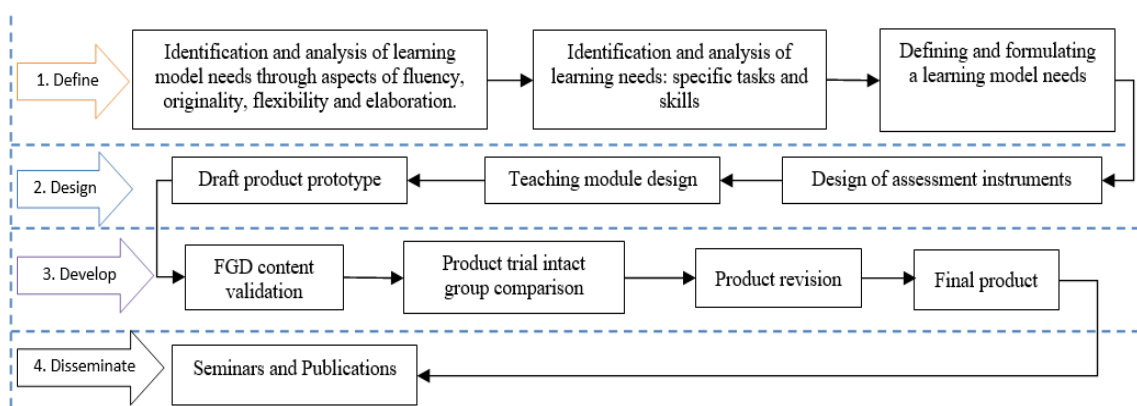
1. Define

Identification and analysis of learning model needs through aspects of fluency, originality, flexibility and elaboration.

Identification and analysis of learning needs: specific tasks and skills

Defining and formulating a learning model needs

2. Design

Draft product prototype

Teaching module design

Design of assessment instruments

3. Develop

FGD content validation

Product trial intact group comparison

Product revision

Final product

4. Disseminate

Seminars and Publications